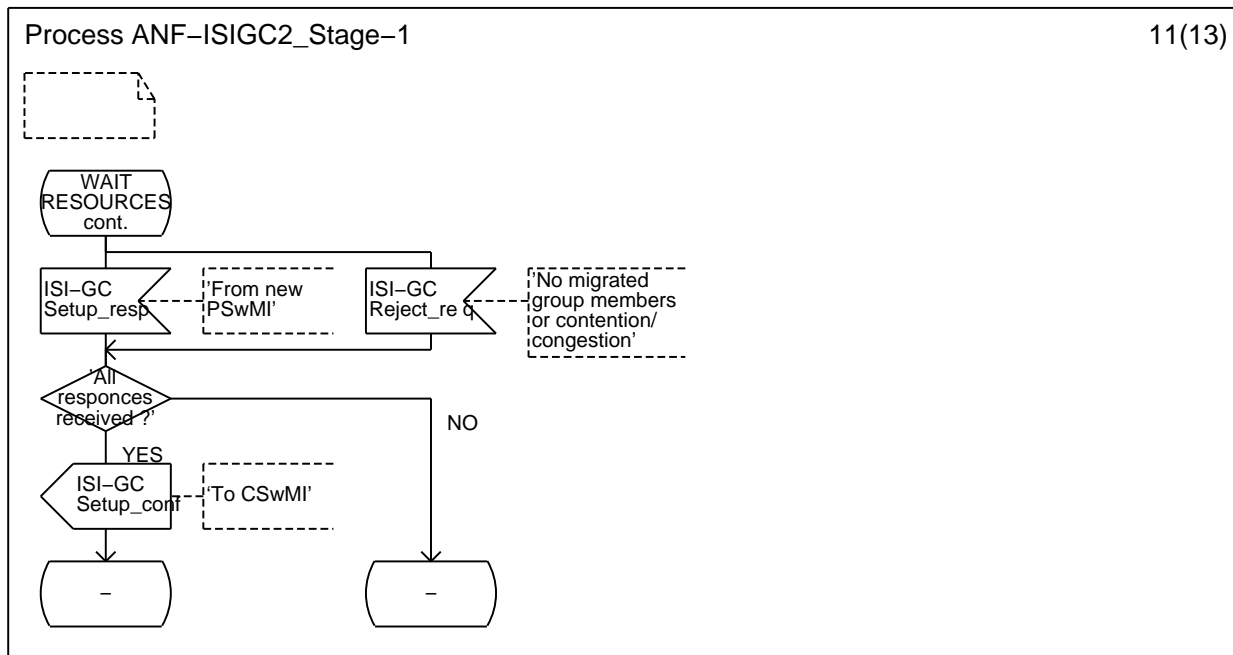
Process ANF−ISIGC2_Stage−1

11(13)

WAIT RESOURCES cont.

ISI−GC Setup_resp

'From new PSwMI'

ISI−GC Reject_re q

'No migrated group members or contention/ congestion'

'All responces received ?'

YES

NO

ISI−GC Setup_conf

'To CSwMI'

−

−